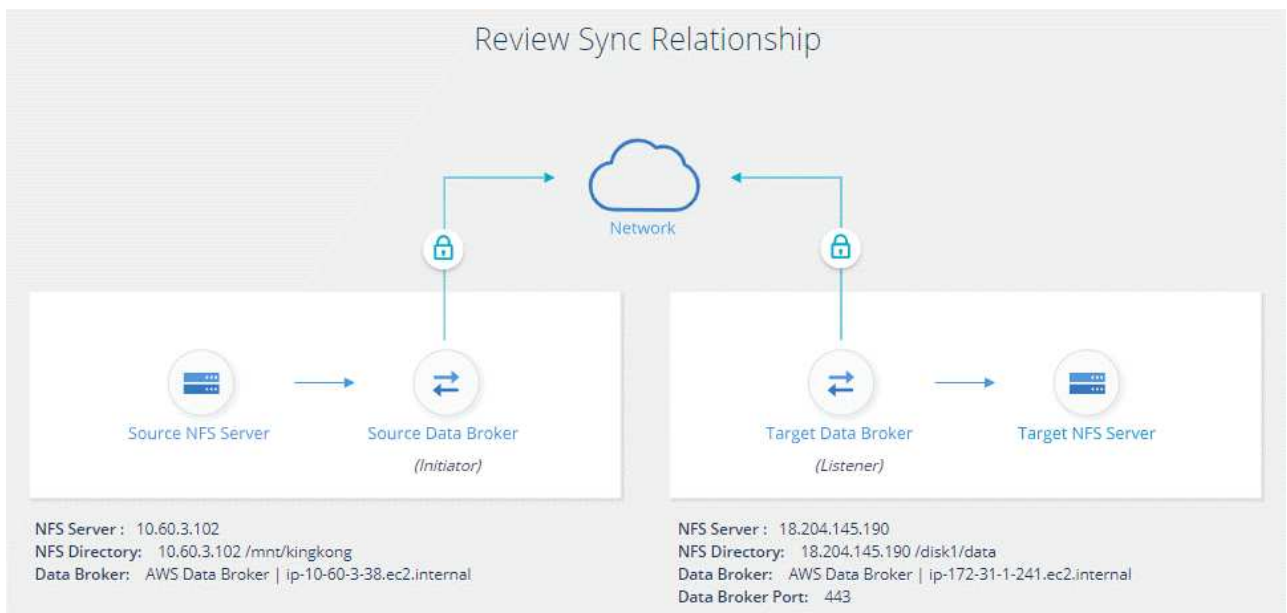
Review Sync Relationship

Network

Source NFS Server

Source Data Broker

(Initiator)

Target Data Broker

(Listener)

Target NFS Server

NFS Server : 10.60.3.102
NFS Directory: 10.60.3.102 /mnt/kingkong
Data Broker: AWS Data Broker | ip-10-60-3-38.ec2.internal

NFS Server : 18.204.145.190
NFS Directory: 18.204.145.190 /disk1/data
Data Broker: AWS Data Broker | ip-172-31-1-241.ec2.internal
Data Broker Port: 443